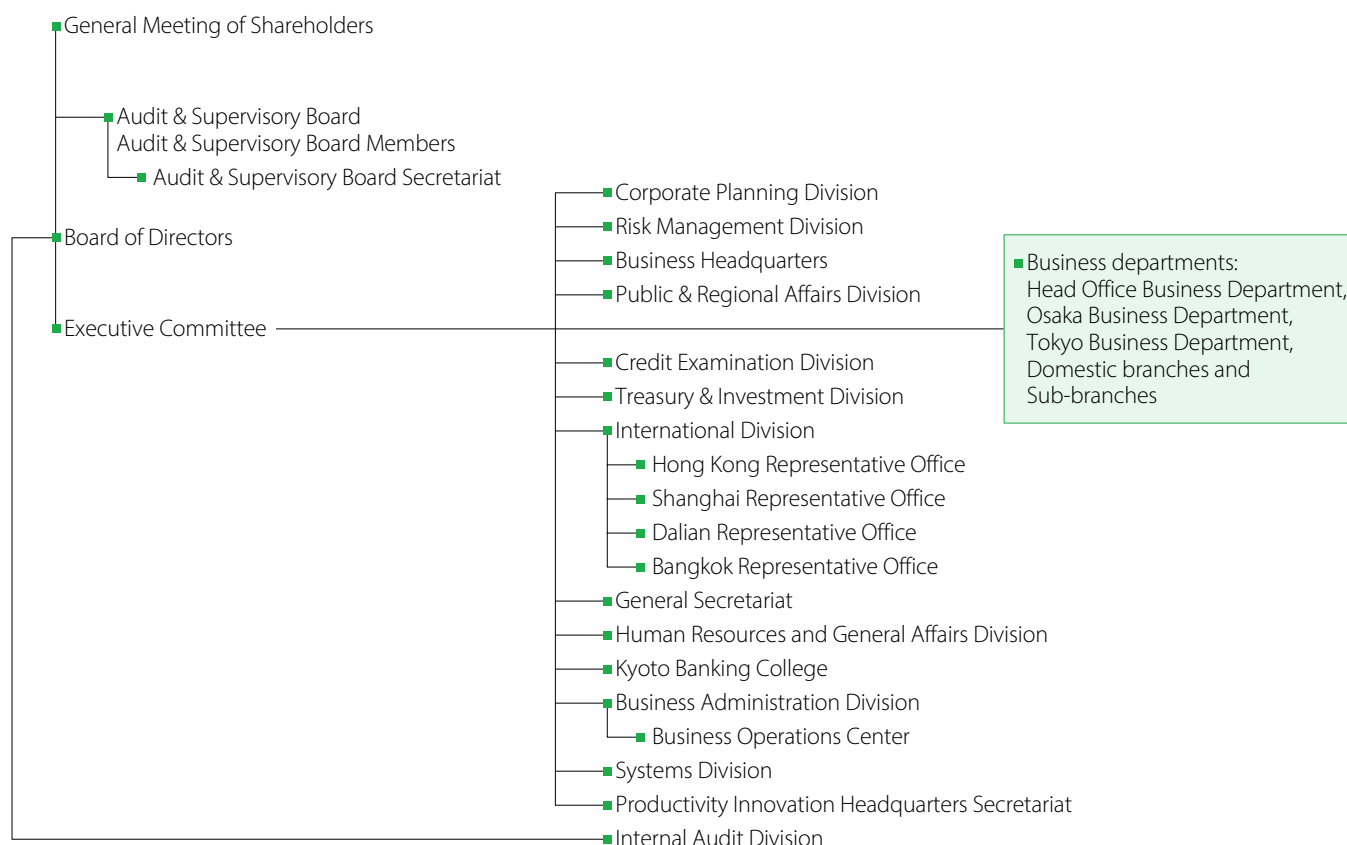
General Meeting of Shareholders

Audit & Supervisory Board
Audit & Supervisory Board Members

Audit & Supervisory Board Secretariat

Board of Directors

Executive Committee

Corporate Planning Division
Risk Management Division
Business Headquarters
Public & Regional Affairs Division

Business departments:
Head Office Business Department,
Osaka Business Department,
Tokyo Business Department,
Domestic branches and
Sub-branches

Credit Examination Division
Treasury & Investment Division
International Division
Hong Kong Representative Office
Shanghai Representative Office
Dalian Representative Office
Bangkok Representative Office
General Secretariat
Human Resources and General Affairs Division
Kyoto Banking College
Business Administration Division
Business Operations Center
Systems Division
Productivity Innovation Headquarters Secretariat

Internal Audit Division